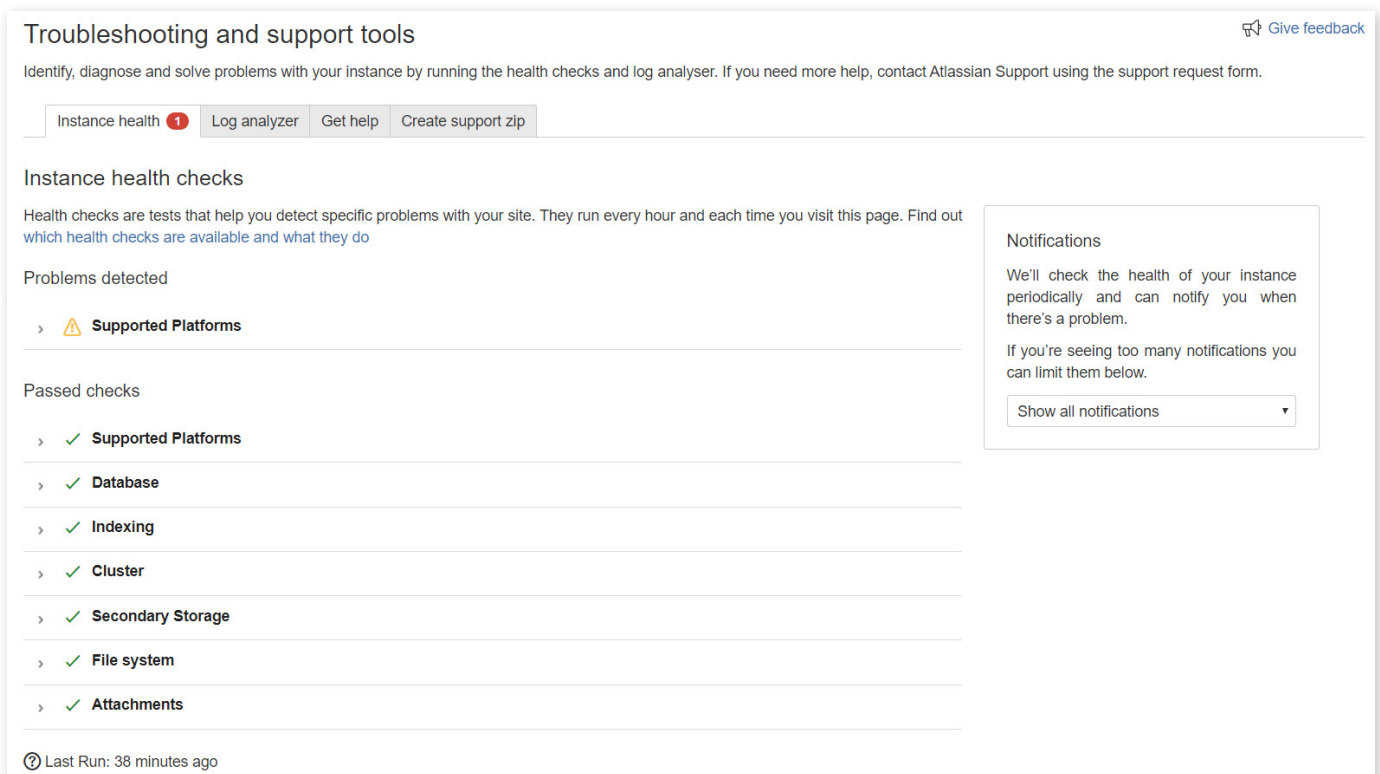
Troubleshooting and support tools

Give feedback

Identify, diagnose and solve problems with your instance by running the health checks and log analyser. If you need more help, contact Atlassian Support using the support request form.

Instance health 1 | Log analyzer | Get help | Create support zip

Instance health checks

Health checks are tests that help you detect specific problems with your site. They run every hour and each time you visit this page. Find out which health checks are available and what they do

Problems detected

Supported Platforms

Passed checks

Supported Platforms

Database

Indexing

Cluster

Secondary Storage

File system

Attachments

Last Run: 38 minutes ago

Notifications

We'll check the health of your instance periodically and can notify you when there's a problem.

If you're seeing too many notifications you can limit them below.

Show all notifications